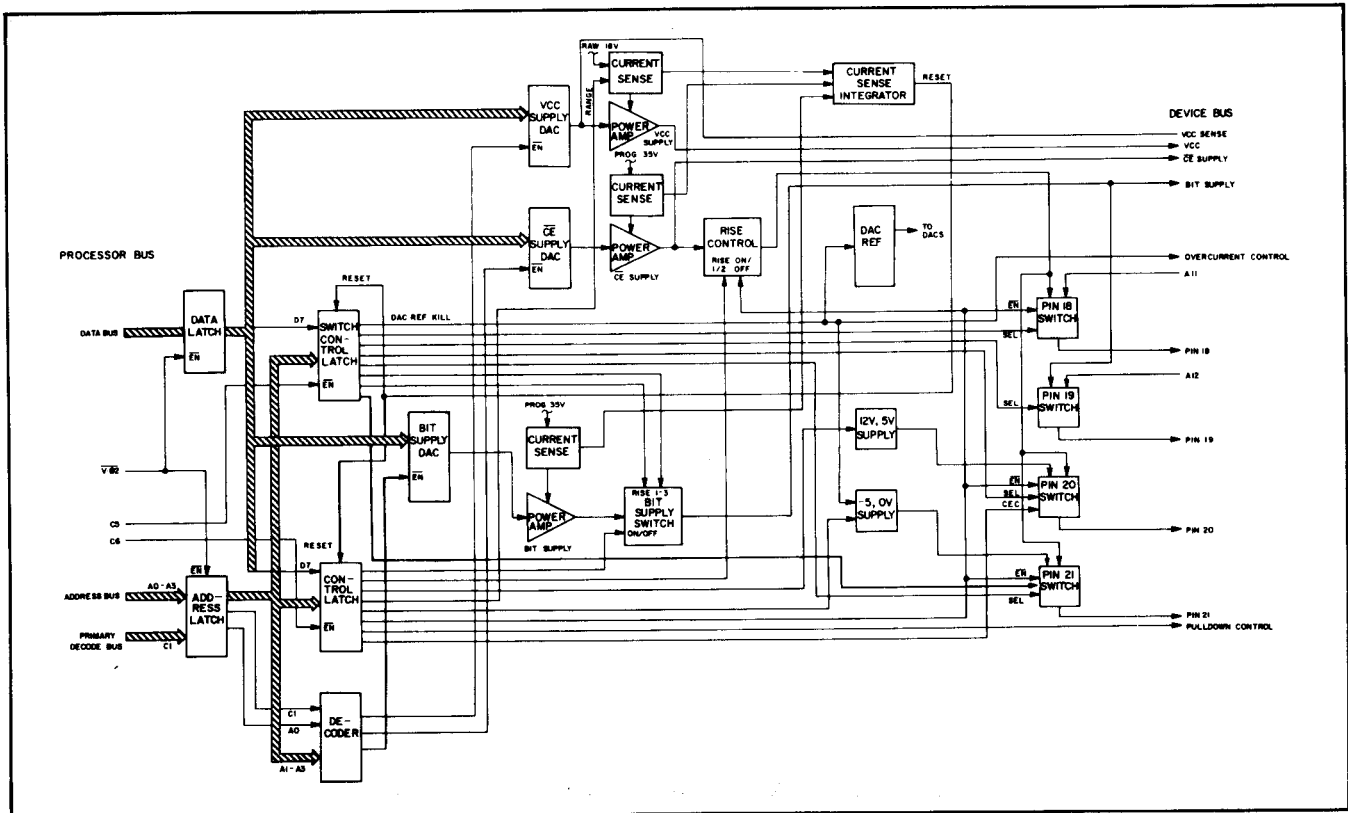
PROCESSOR BUS

DATA BUS

DATA LATCH

$\overline{EN}$

$\overline{V\ 02}$

C5

C6

ADDRESS BUS

A0 - A3

PRIMARY DECODE BUS

C1

$\overline{EN}$

ADDRESS LATCH

RESET

D7

SWITCH CONTROL LATCH

$\overline{EN}$

DAC REF KILL

RESET

D7

CONTROL LATCH

$\overline{EN}$

C1

A0

A1 - A3

DECODER

BIT SUPPLY DAC

$\overline{EN}$

VCC SUPPLY DAC

$\overline{EN}$

RANGE

RAW 18V

CURRENT SENSE

POWER AMP

VCC SUPPLY

PROG 35V

CURRENT SENSE

$\overline{CE}$ SUPPLY DAC

$\overline{EN}$

POWER AMP

$\overline{CE}$ SUPPLY

CURRENT SENSE INTEGRATOR

RESET

RISE CONTROL

RISE ON/ 1/2 OFF

DAC REF

TO DACS

PROG 35V

CURRENT SENSE

POWER AMP

BIT SUPPLY

RISE 1-3

BIT SUPPLY SWITCH

ON/OFF

12V, 5V SUPPLY

-5, 0V SUPPLY

DEVICE BUS

VCC SENSE

VCC

$\overline{CE}$ SUPPLY

BIT SUPPLY

OVERCURRENT CONTROL

A11

$\overline{EN}$

SEL

PIN 18 SWITCH

PIN 18

A12

SEL

PIN 19 SWITCH

PIN 19

$\overline{EN}$

SEL

CEC

PIN 20 SWITCH

PIN 20

$\overline{EN}$

SEL

PIN 21 SWITCH

PIN 21

PULLDOWN CONTROL